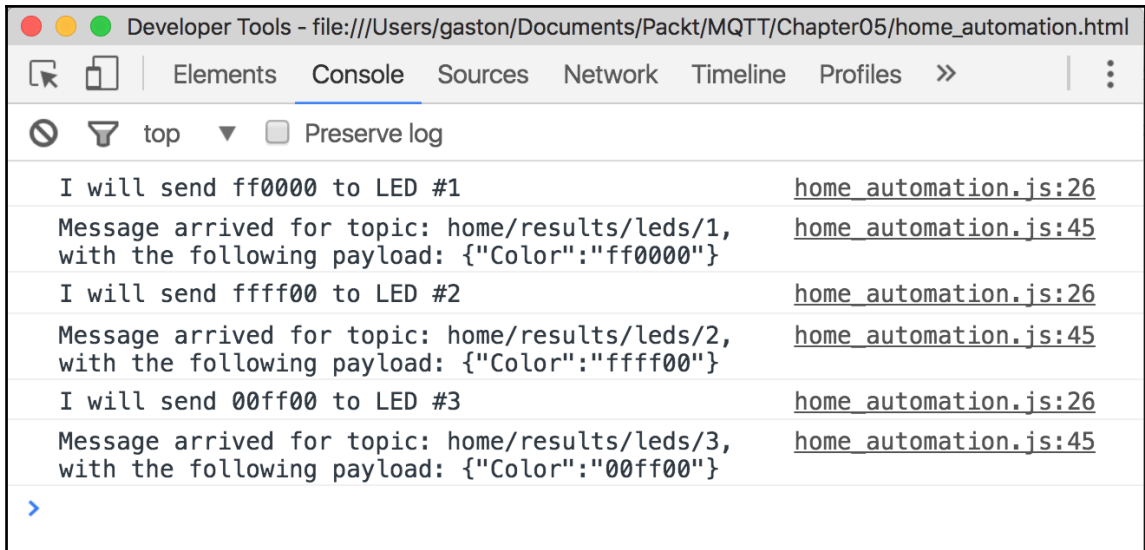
Developer Tools - file:///Users/gaston/Documents/Packt/MQTT/Chapter05/home_automation.html

Elements Console Sources Network Timeline Profiles »

top ▼ Preserve log

I will send ff0000 to LED #1 home_automation.js:26

Message arrived for topic: home/results/leds/1, with the following payload: {"Color":"ff0000"} home_automation.js:45

I will send ffff00 to LED #2 home_automation.js:26

Message arrived for topic: home/results/leds/2, with the following payload: {"Color":"ffff00"} home_automation.js:45

I will send 00ff00 to LED #3 home_automation.js:26

Message arrived for topic: home/results/leds/3, with the following payload: {"Color":"00ff00"} home_automation.js:45

>